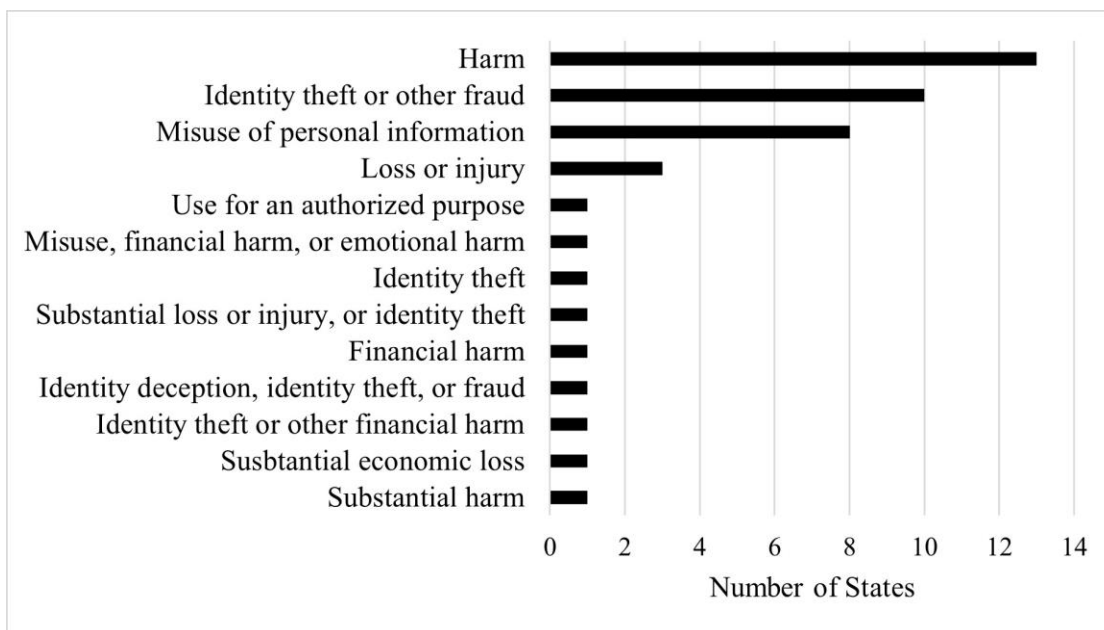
Harm
Identity theft or other fraud
Misuse of personal information
Loss or injury
Use for an authorized purpose
Misuse, financial harm, or emotional harm
Identity theft
Substantial loss or injury, or identity theft
Financial harm
Identity deception, identity theft, or fraud
Identity theft or other financial harm
Susbtantial economic loss
Substantial harm

0 2 4 6 8 10 12 14
Number of States